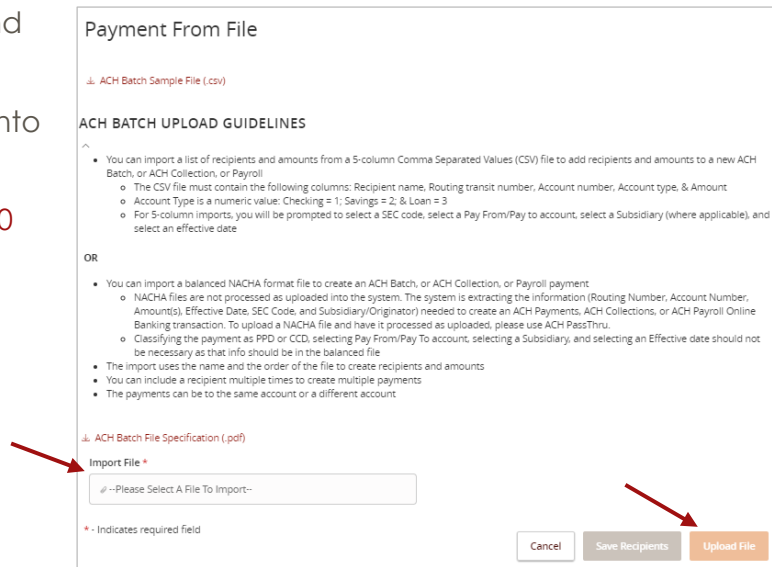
d

nto

0

Payment From File

ACH Batch Sample File (.csv)

ACH BATCH UPLOAD GUIDELINES

- You can import a list of recipients and amounts from a 5-column Comma Separated Values (CSV) file to add recipients and amounts to a new ACH Batch, or ACH Collection, or Payroll
  - The CSV file must contain the following columns: Recipient name, Routing transit number, Account number, Account type, & Amount
  - Account Type is a numeric value: Checking = 1; Savings = 2; & Loan = 3
  - For 5-column imports, you will be prompted to select a SEC code, select a Pay From/Pay to account, select a Subsidiary (where applicable), and select an effective date

OR

- You can import a balanced NACHA format file to create an ACH Batch, or ACH Collection, or Payroll payment
  - NACHA files are not processed as uploaded into the system. The system is extracting the information (Routing Number, Account Number, Amount(s), Effective Date, SEC Code, and Subsidiary/Originator) needed to create an ACH Payments, ACH Collections, or ACH Payroll Online Banking transaction. To upload a NACHA file and have it processed as uploaded, please use ACH PassThru.
  - Classifying the payment as PPD or CCD, selecting Pay From/Pay To account, selecting a Subsidiary, and selecting an Effective date should not be necessary as that info should be in the balanced file
- The import uses the name and the order of the file to create recipients and amounts
- You can include a recipient multiple times to create multiple payments
- The payments can be to the same account or a different account

ACH Batch File Specification (.pdf)

Import File *

--Please Select A File To Import--

* - Indicates required field

Cancel   Save Recipients   Upload File